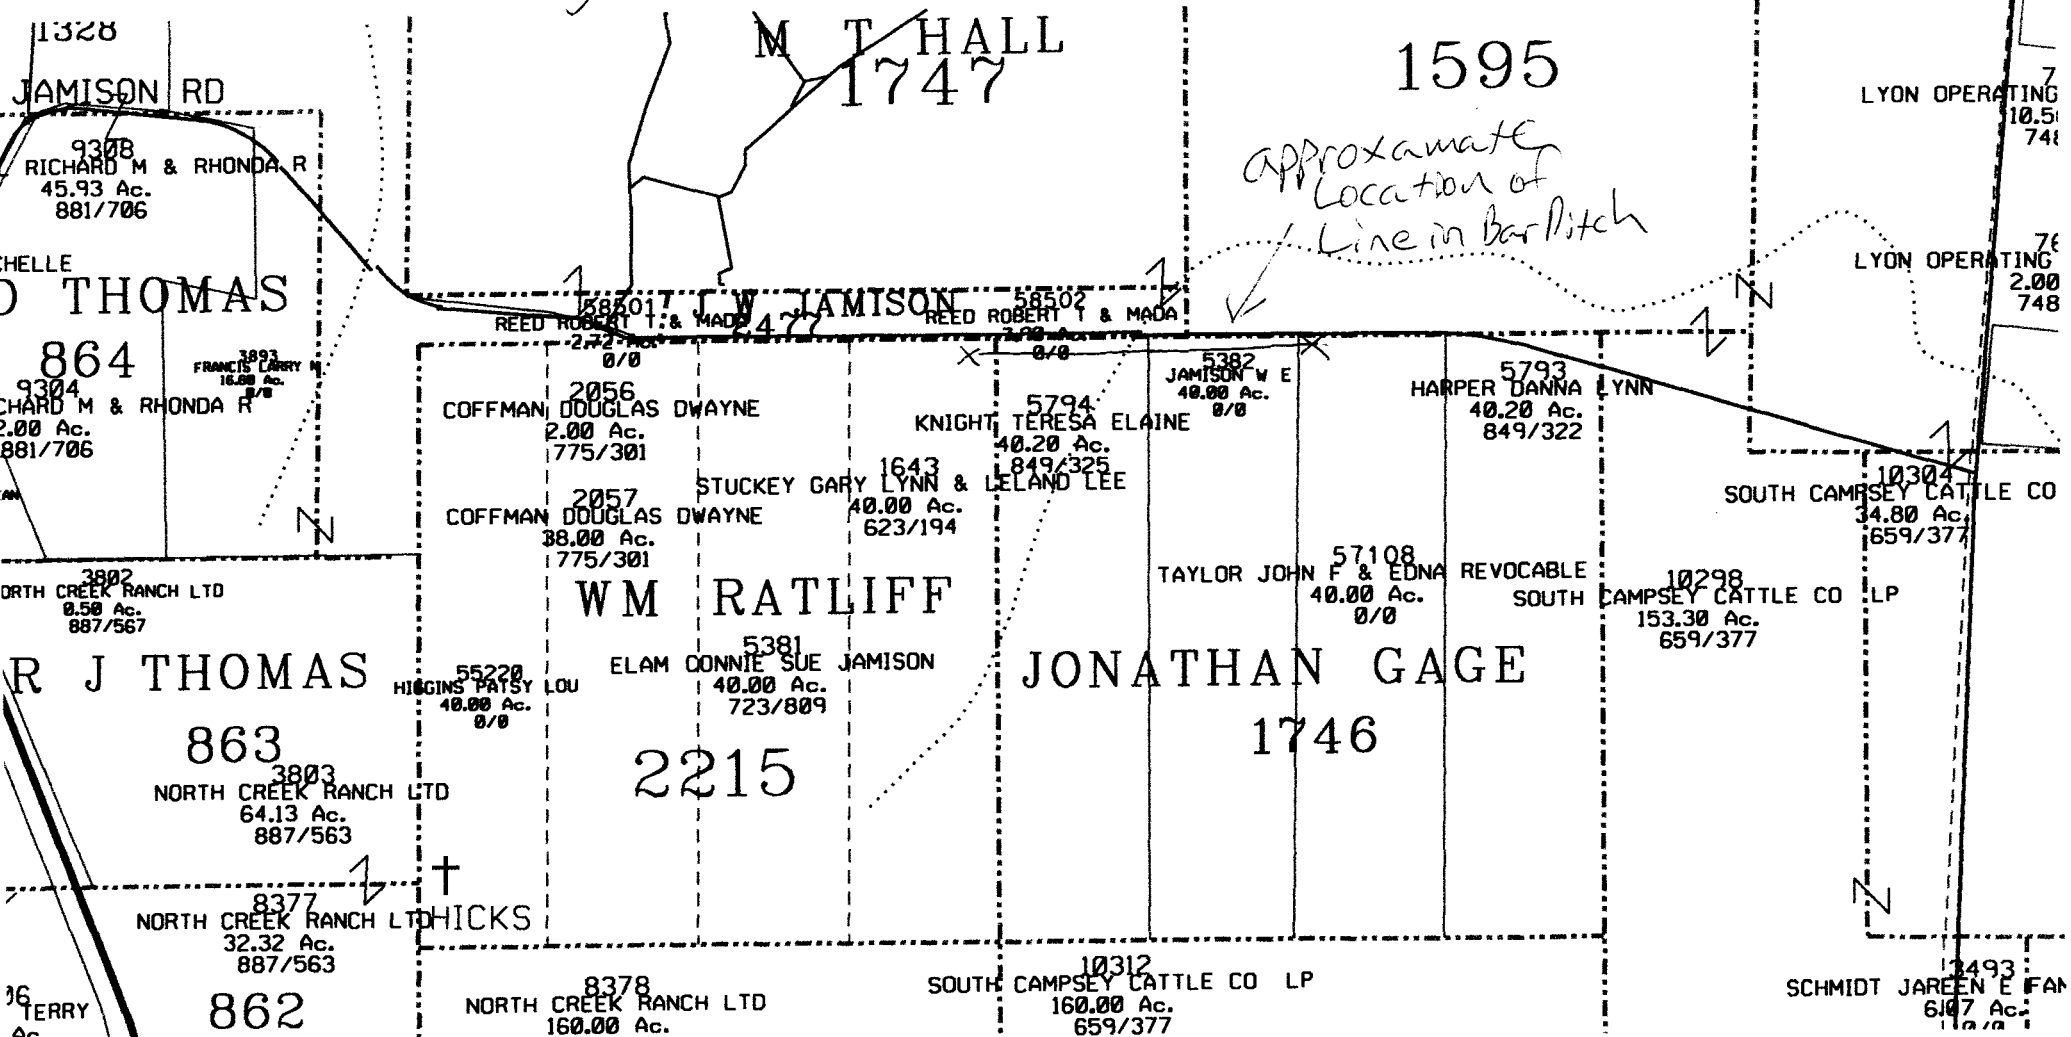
1328
JAMISON RD
9308
RICHARD M & RHONDA R
45.93 Ac.
881/706
CHELLE
D THOMAS
864
FRANCIS LARRY M
3893
16.00 Ac.
0/0
9304
CHARD M & RHONDA R
2.00 Ac.
881/706

M T HALL
1747

1595

LYON OPERATING
7
10.5
748

approxamate Location of Line in Bar Ditch

LYON OPERATING
76
2.00
748

58501 T W JAMISON
REED ROBERT T & MADA
2.72 Ac.
0/0
2477

58502
REED ROBERT T & MADA
3.00 Ac.
0/0

2056
COFFMAN DOUGLAS DWAYNE
2.00 Ac.
775/301

2057
COFFMAN DOUGLAS DWAYNE
38.00 Ac.
775/301

1643
STUCKEY GARY LYNN & LELAND LEE
40.00 Ac.
623/194

5794
KNIGHT TERESA ELAINE
40.20 Ac.
849/325

5382
JAMISON W E
40.00 Ac.
0/0

5793
HARPER DANNA LYNN
40.20 Ac.
849/322

10304
SOUTH CAMPSEY CATTLE CO
34.80 Ac.
659/377

3802
NORTH CREEK RANCH LTD
0.50 Ac.
887/567

WM RATLIFF

57108
TAYLOR JOHN F & EDNA REVOCABLE
40.00 Ac.
0/0

10298
SOUTH CAMPSEY CATTLE CO LP
153.30 Ac.
659/377

R J THOMAS
55220
HIGGINS PATSY LOU
40.00 Ac.
0/0

5381
ELAM CONNIE SUE JAMISON
40.00 Ac.
723/809

JONATHAN GAGE
1746

863
3803
NORTH CREEK RANCH LTD
64.13 Ac.
887/563

2215

HICKS
8377
NORTH CREEK RANCH LTD
32.32 Ac.
887/563

TERRY
Ac.
862

8378
NORTH CREEK RANCH LTD
160.00 Ac.

10312
SOUTH CAMPSEY CATTLE CO LP
160.00 Ac.
659/377

2493
SCHMIDT JAREEN E FAM
6.07 Ac.
0/0